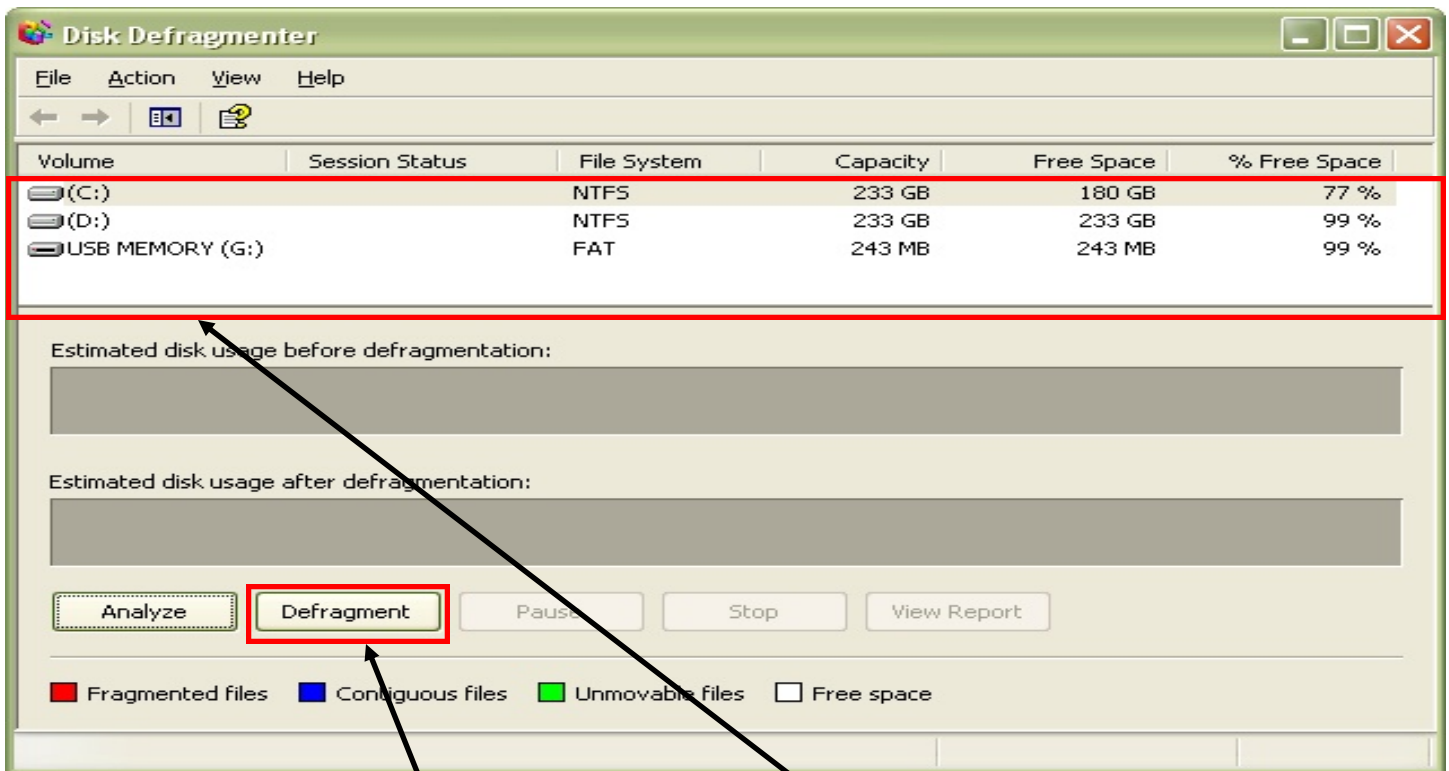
Disk Defragmenter

File Action View Help

| Volume | Session Status | File System | Capacity | Free Space | % Free Space |
|---|---|---|---|---|---|
| (C:) | | NTFS | 233 GB | 180 GB | 77 % |
| (D:) | | NTFS | 233 GB | 233 GB | 99 % |
| USB MEMORY (G:) | | FAT | 243 MB | 243 MB | 99 % |

Estimated disk usage before defragmentation:

Estimated disk usage after defragmentation:

Analyze Defragment Pause Stop View Report

Fragmented files Contiguous files Unmovable files Free space